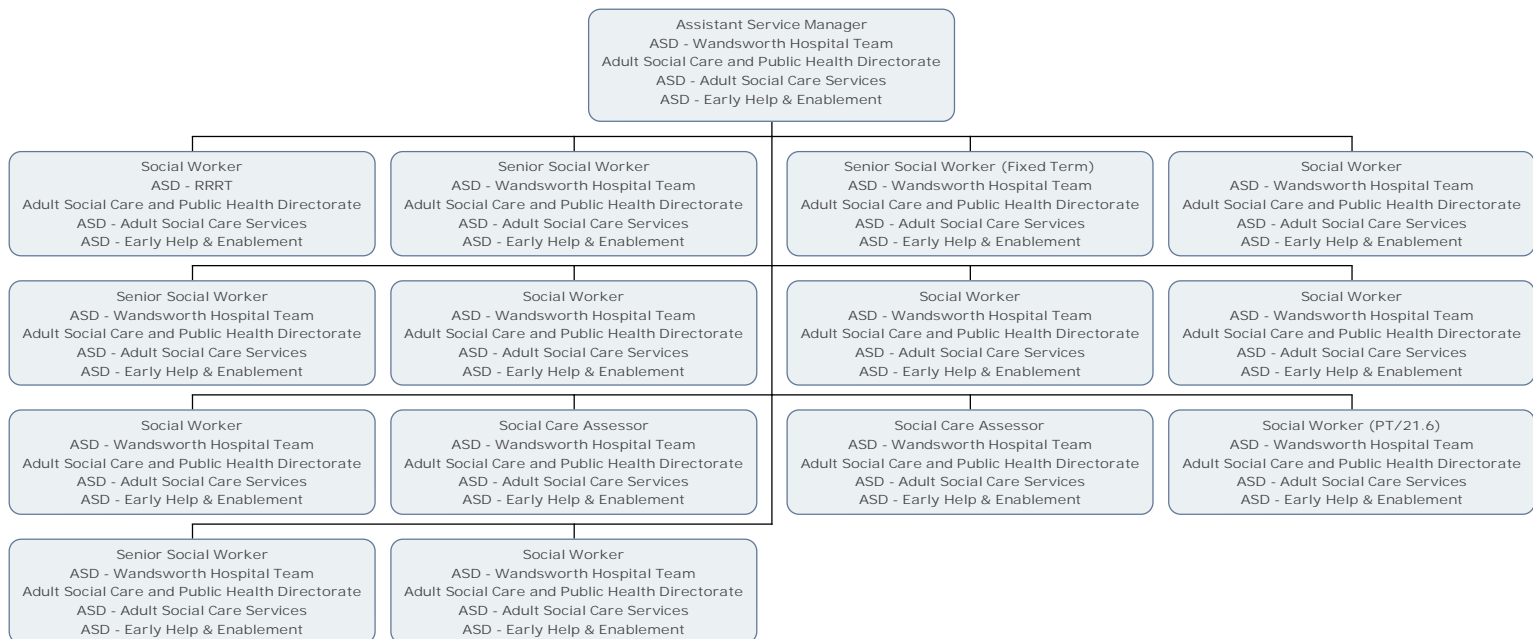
Assistant Service Manager
ASD - Wandsworth Hospital Team
Adult Social Care and Public Health Directorate
ASD - Adult Social Care Services
ASD - Early Help & Enablement

Social Worker
ASD - RRRT
Adult Social Care and Public Health Directorate
ASD - Adult Social Care Services
ASD - Early Help & Enablement

Senior Social Worker
ASD - Wandsworth Hospital Team
Adult Social Care and Public Health Directorate
ASD - Adult Social Care Services
ASD - Early Help & Enablement

Senior Social Worker (Fixed Term)
ASD - Wandsworth Hospital Team
Adult Social Care and Public Health Directorate
ASD - Adult Social Care Services
ASD - Early Help & Enablement

Social Worker
ASD - Wandsworth Hospital Team
Adult Social Care and Public Health Directorate
ASD - Adult Social Care Services
ASD - Early Help & Enablement

Senior Social Worker
ASD - Wandsworth Hospital Team
Adult Social Care and Public Health Directorate
ASD - Adult Social Care Services
ASD - Early Help & Enablement

Social Worker
ASD - Wandsworth Hospital Team
Adult Social Care and Public Health Directorate
ASD - Adult Social Care Services
ASD - Early Help & Enablement

Social Worker
ASD - Wandsworth Hospital Team
Adult Social Care and Public Health Directorate
ASD - Adult Social Care Services
ASD - Early Help & Enablement

Social Worker
ASD - Wandsworth Hospital Team
Adult Social Care and Public Health Directorate
ASD - Adult Social Care Services
ASD - Early Help & Enablement

Social Worker
ASD - Wandsworth Hospital Team
Adult Social Care and Public Health Directorate
ASD - Adult Social Care Services
ASD - Early Help & Enablement

Social Care Assessor
ASD - Wandsworth Hospital Team
Adult Social Care and Public Health Directorate
ASD - Adult Social Care Services
ASD - Early Help & Enablement

Social Care Assessor
ASD - Wandsworth Hospital Team
Adult Social Care and Public Health Directorate
ASD - Adult Social Care Services
ASD - Early Help & Enablement

Social Worker (PT/21.6)
ASD - Wandsworth Hospital Team
Adult Social Care and Public Health Directorate
ASD - Adult Social Care Services
ASD - Early Help & Enablement

Senior Social Worker
ASD - Wandsworth Hospital Team
Adult Social Care and Public Health Directorate
ASD - Adult Social Care Services
ASD - Early Help & Enablement

Social Worker
ASD - Wandsworth Hospital Team
Adult Social Care and Public Health Directorate
ASD - Adult Social Care Services
ASD - Early Help & Enablement